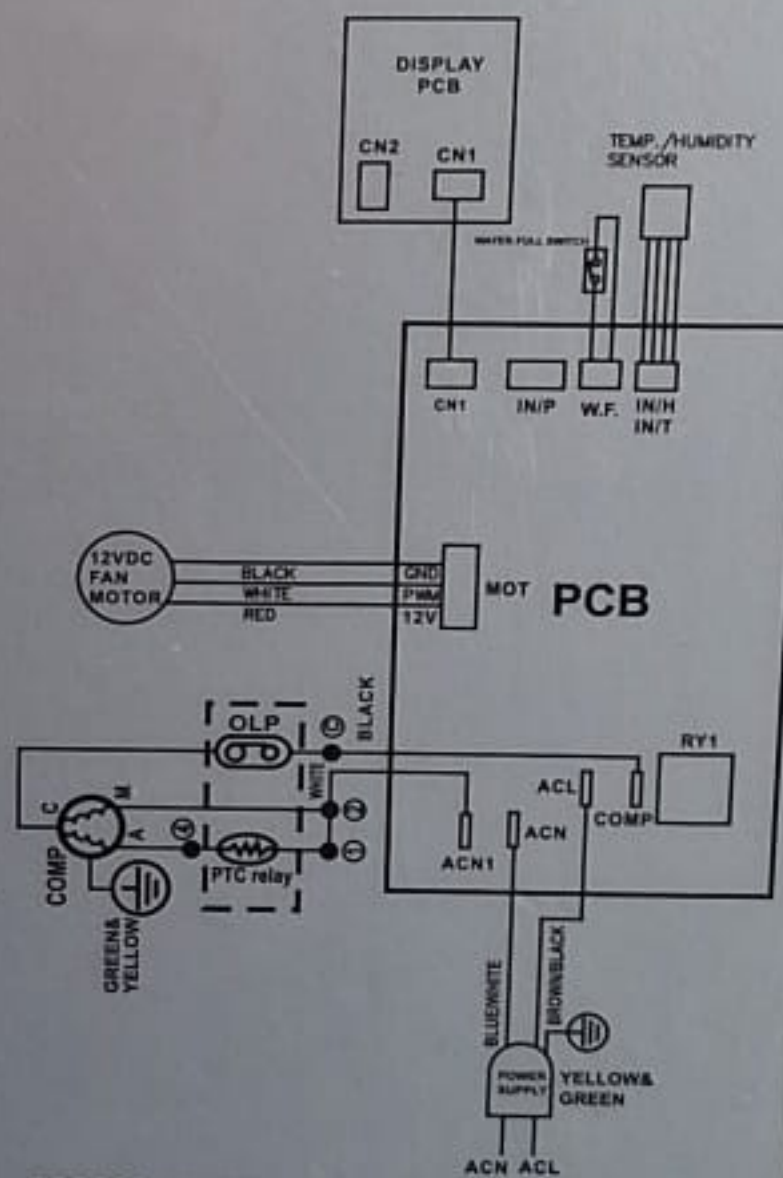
DISPLAY PCB

CN2
CN1

TEMP. /HUMIDITY SENSOR

WATER FULL SWITCH

CN1
IN/P
W.F.
IN/H
IN/T

12VDC FAN MOTOR

BLACK
WHITE
RED

GND
PWM
12V

MOT

PCB

BLACK

OLP

RY1

WHITE

ACL

C
M
A

COMP

ACN1
ACN

PTC relay

COMP

GREEN& YELLOW

BLUE/WHITE
BROWN/BLACK

POWER SUPPLY

YELLOW& GREEN

ACN ACL